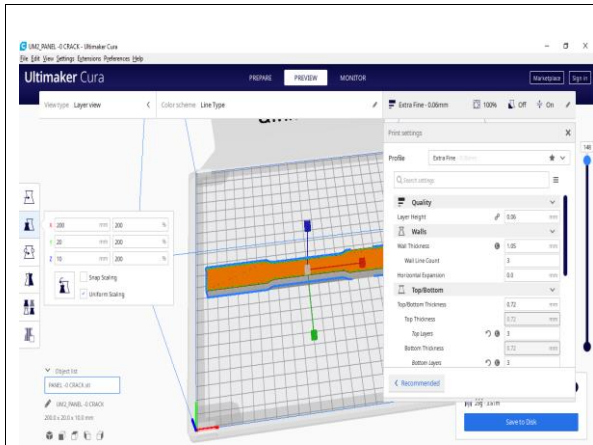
UM2_PANEL -0 CRACK - Ultimaker Cura
File Edit View Settings Extensions Preferences Help
Ultimaker Cura
PREPARE
PREVIEW
MONITOR
Marketplace
Sign in
View type Layer view
Color scheme Line Type
Extra Fine - 0.06mm
100%
Off
On
Print settings
Profile
Extra Fine
Search settings
Quality
Layer Height
0.06
mm
Walls
Wall Thickness
1.05
mm
Wall Line Count
3
Horizontal Expansion
0.0
mm
Top/Bottom
Top/Bottom Thickness
0.72
mm
Top Thickness
0.72
mm
Top Layers
3
Bottom Thickness
0.72
mm
Bottom Layers
3
Recommended
Save to Disk
X 200 mm 200 %
Y 20 mm 200 %
Z 10 mm 200 %
Snap Scaling
Uniform Scaling
Object list
PANEL -0 CRACK.stl
UM2_PANEL -0 CRACK
200.0 x 20.0 x 10.0 mm
148
1